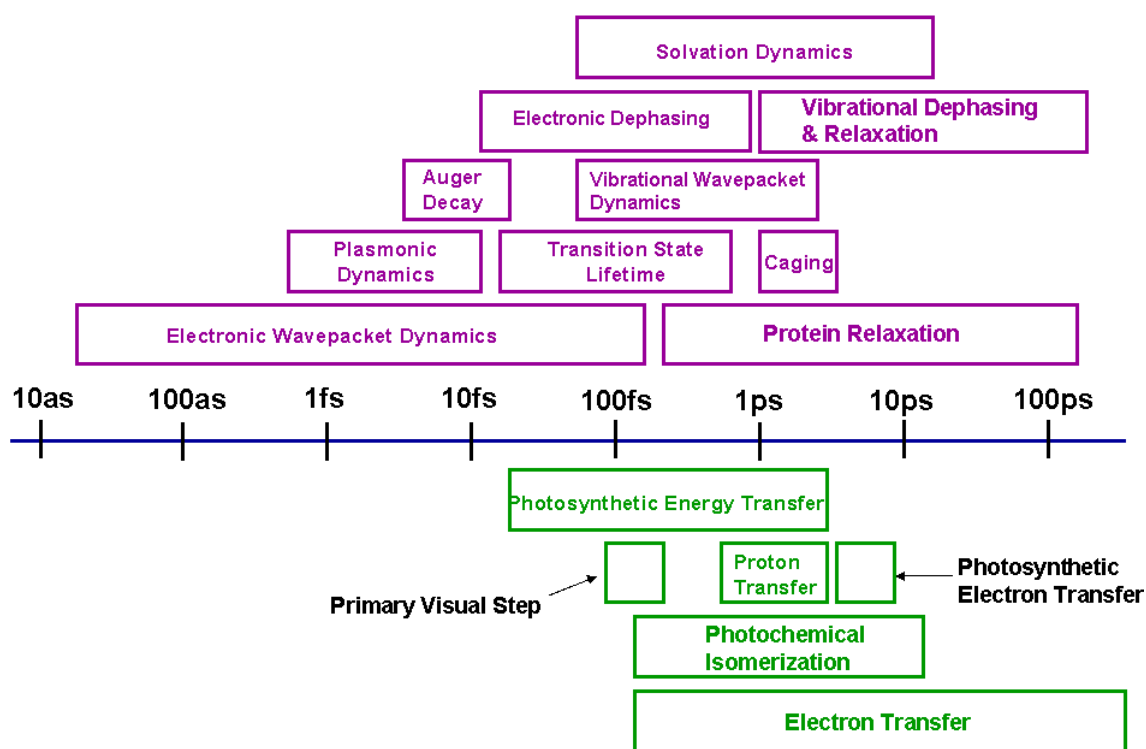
Solvation Dynamics

Electronic Dephasing

Vibrational Dephasing & Relaxation

Auger Decay

Vibrational Wavepacket Dynamics

Plasmonic Dynamics

Transition State Lifetime

Caging

Electronic Wavepacket Dynamics

Protein Relaxation

10as 100as 1fs 10fs 100fs 1ps 10ps 100ps

Photosynthetic Energy Transfer

Primary Visual Step

Proton Transfer

Photosynthetic Electron Transfer

Photochemical Isomerization

Electron Transfer